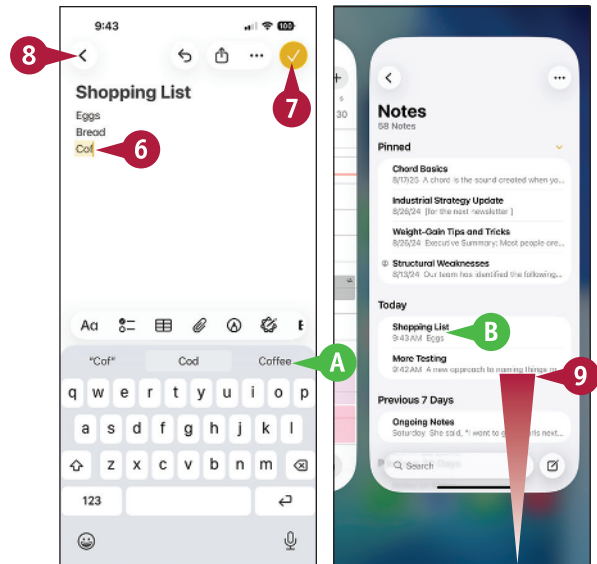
9:43

100

8

7

Shopping List

Eggs

Bread

Cof

6

Aa

"Cof"

Cod

Coffee

A

q w e r t y u i o p

a s d f g h j k l

z x c v b n m

123

Notes

58 Notes

Pinned

Chord Basics

8/17/25 A chord is the sound created when yo...

Industrial Strategy Update

8/26/24 [for the next newsletter]

Weight-Gain Tips and Tricks

8/26/24 Executive Summary: Most people cre...

Structural Weaknesses

8/13/24 Our team has identified the following...

Today

Shopping List

9:43 AM Eggs

B

More Testing

9:42 AM A new approach to naming things or...

9

Previous 7 Days

Ongoing Notes

Saturday She said, "I went to ...

Search

30